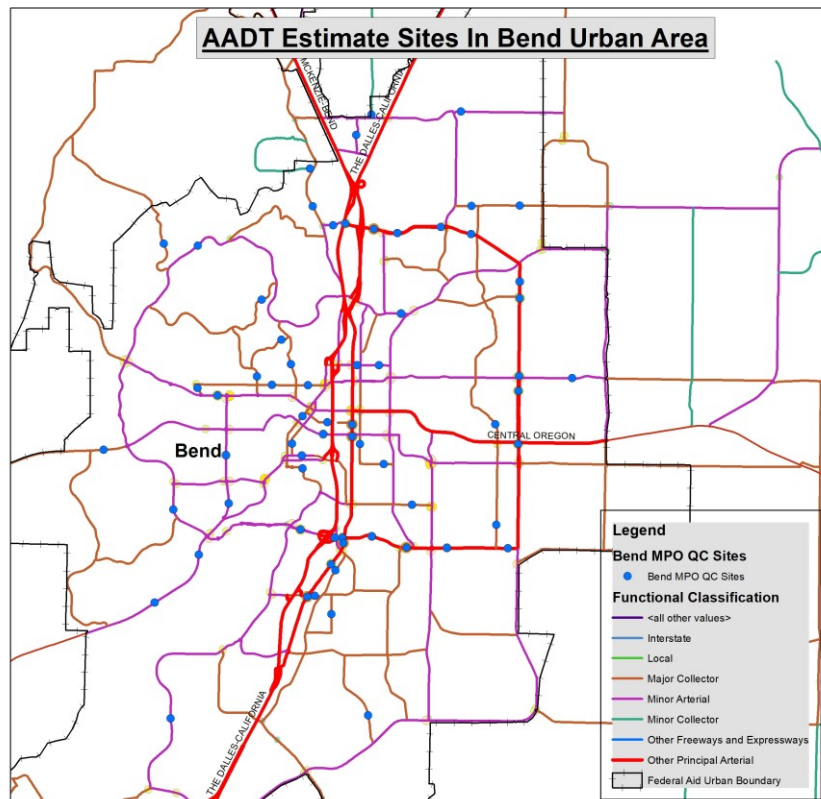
AADT Estimate Sites In Bend Urban Area

MCKENZIE-BEND

THE DALLES-CALIFORNIA

Bend

CENTRAL OREGON

THE DALLES-CALIFORNIA

Legend

Bend MPO QC Sites

Bend MPO QC Sites

Functional Classification

<all other values>

Interstate

Local

Major Collector

Minor Arterial

Minor Collector

Other Freeways and Expressways

Other Principal Arterial

Federal Aid Urban Boundary